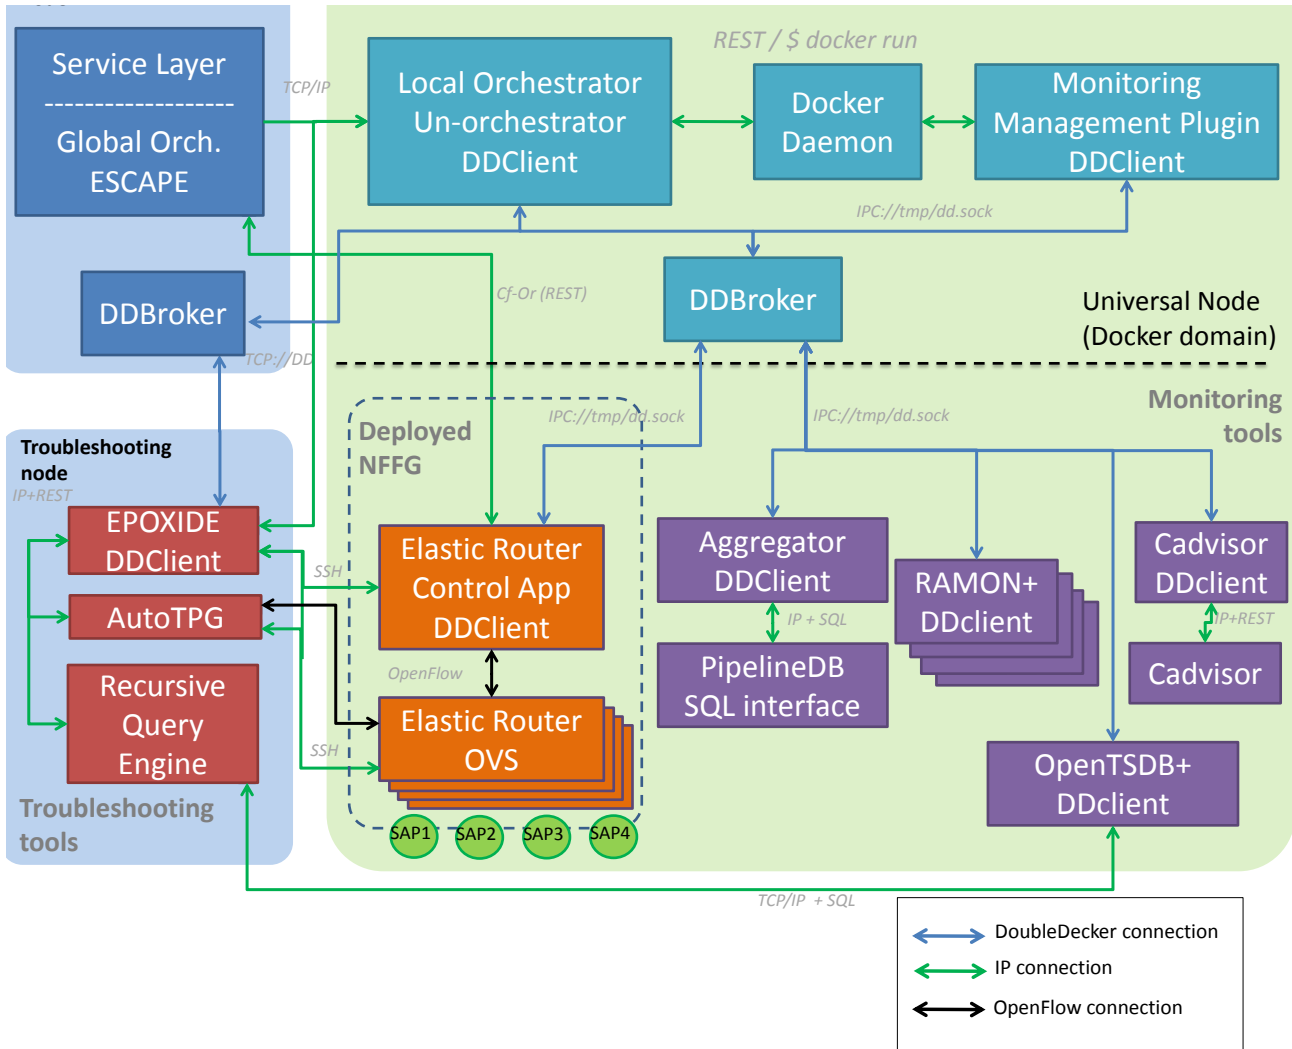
Service Layer
-------------------
Global Orch.
ESCAPE

TCP/IP

REST / $ docker run

Local Orchestrator
Un-orchestrator
DDClient

Docker
Daemon

Monitoring
Management Plugin
DDClient

IPC://tmp/dd.sock

DDBroker

Cf-Or (REST)

DDBroker

Universal Node
(Docker domain)

TCP://DD

Monitoring
tools

Troubleshooting
node
IP+REST

Deployed
NFFG

IPC://tmp/dd.sock

IPC://tmp/dd.sock

EPOXIDE
DDClient

AutoTPG

Recursive
Query
Engine

SSH

Elastic Router
Control App
DDClient

OpenFlow

Elastic Router
OVS

SSH

Aggregator
DDClient

IP + SQL

PipelineDB
SQL interface

RAMON+
DDclient

Cadvisor
DDclient

IP+REST

Cadvisor

OpenTSDB+
DDclient

Troubleshooting
tools

SAP1 SAP2 SAP3 SAP4

TCP/IP + SQL

DoubleDecker connection
IP connection
OpenFlow connection